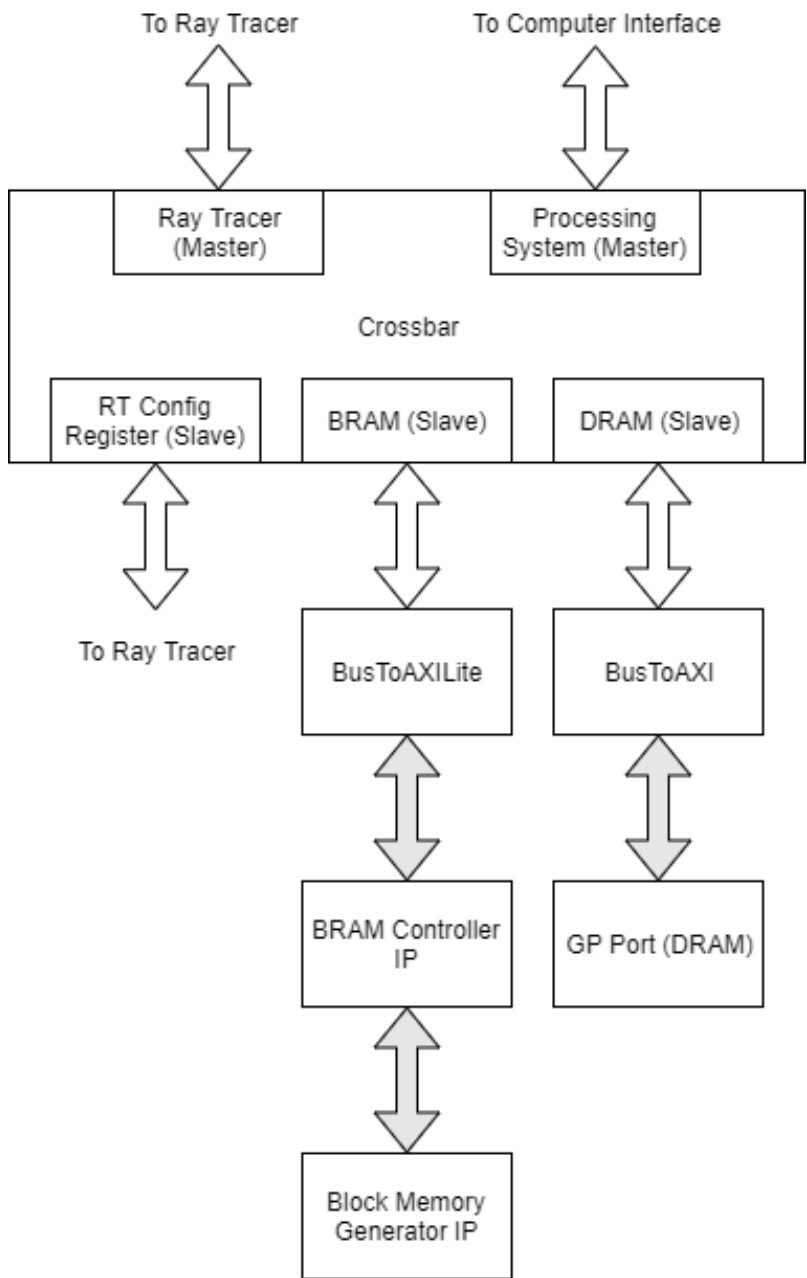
To Ray Tracer

To Computer Interface

Ray Tracer (Master)

Processing System (Master)

Crossbar

RT Config Register (Slave)

BRAM (Slave)

DRAM (Slave)

To Ray Tracer

BusToAXILite

BusToAXI

BRAM Controller IP

GP Port (DRAM)

Block Memory Generator IP